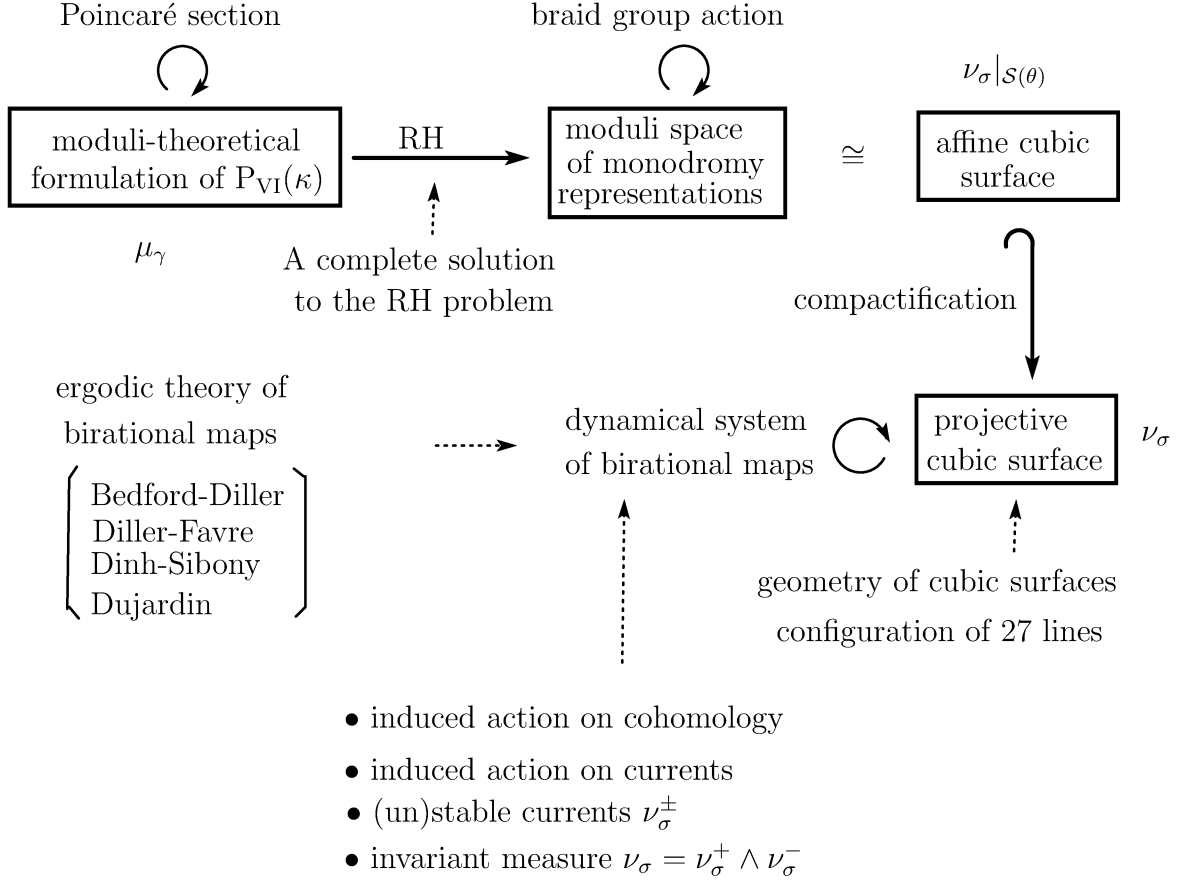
Poincaré section

braid group action

$\nu_\sigma|_{\mathcal{S}(\theta)}$

moduli-theoretical formulation of $\mathrm{P}_{\mathrm{VI}}(\kappa)$

RH

moduli space of monodromy representations

$\cong$

affine cubic surface

$\mu_\gamma$

A complete solution to the RH problem

compactification

ergodic theory of birational maps

Bedford-Diller
Diller-Favre
Dinh-Sibony
Dujardin

dynamical system of birational maps

projective cubic surface

$\nu_\sigma$

geometry of cubic surfaces
configuration of 27 lines

• induced action on cohomology
• induced action on currents
• (un)stable currents $\nu_\sigma^\pm$
• invariant measure $\nu_\sigma = \nu_\sigma^+ \wedge \nu_\sigma^-$